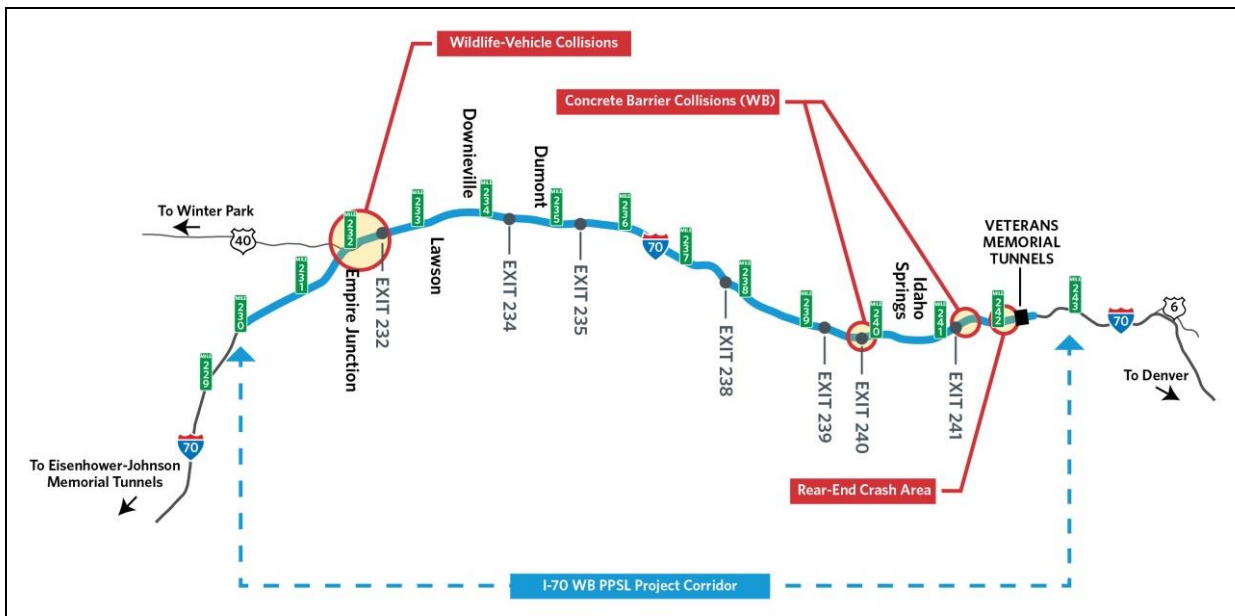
Wildlife-Vehicle Collisions

Concrete Barrier Collisions (WB)

To Winter Park

40

MILE 229

MILE 230

MILE 231

MILE 232

MILE 233

MILE 234

MILE 235

MILE 236

MILE 237

MILE 238

MILE 239

MILE 240

MILE 241

MILE 242

MILE 243

Empire Junction

EXIT 232

Lawson

Downieville

EXIT 234

Dumont

EXIT 235

70

EXIT 238

EXIT 239

EXIT 240

Idaho Springs

EXIT 241

VETERANS MEMORIAL TUNNELS

70

6

To Denver

70

To Eisenhower-Johnson Memorial Tunnels

Rear-End Crash Area

I-70 WB PPSL Project Corridor